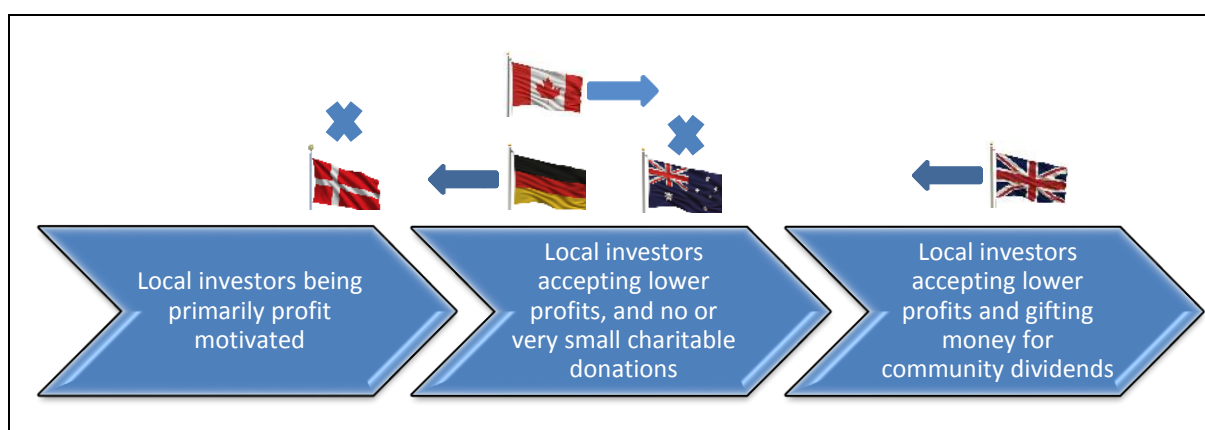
Local investors being primarily profit motivated

Local investors accepting lower profits, and no or very small charitable donations

Local investors accepting lower profits and gifting money for community dividends